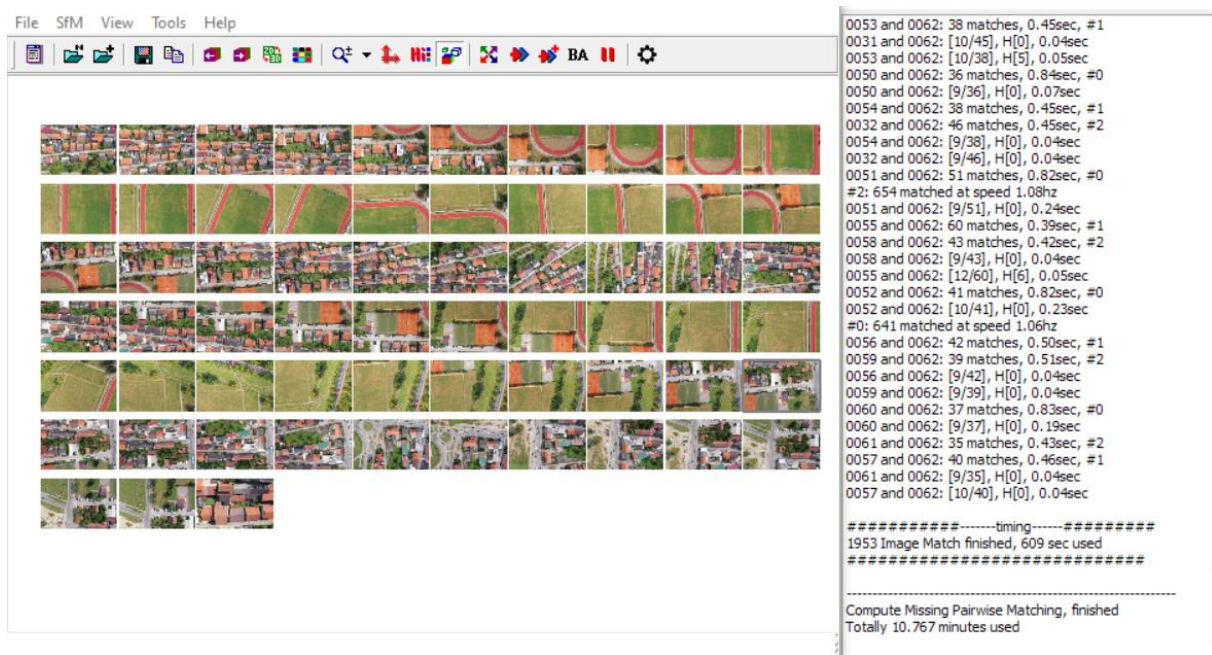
File SfM View Tools Help

BA

0053 and 0062: 38 matches, 0.45sec, #1
0031 and 0062: [10/45], H[0], 0.04sec
0053 and 0062: [10/38], H[5], 0.05sec
0050 and 0062: 36 matches, 0.84sec, #0
0050 and 0062: [9/36], H[0], 0.07sec
0054 and 0062: 38 matches, 0.45sec, #1
0032 and 0062: 46 matches, 0.45sec, #2
0054 and 0062: [9/38], H[0], 0.04sec
0032 and 0062: [9/46], H[0], 0.04sec
0051 and 0062: 51 matches, 0.82sec, #0
#2: 654 matched at speed 1.08hz
0051 and 0062: [9/51], H[0], 0.24sec
0055 and 0062: 60 matches, 0.39sec, #1
0058 and 0062: 43 matches, 0.42sec, #2
0058 and 0062: [9/43], H[0], 0.04sec
0055 and 0062: [12/60], H[6], 0.05sec
0052 and 0062: 41 matches, 0.82sec, #0
0052 and 0062: [10/41], H[0], 0.23sec
#0: 641 matched at speed 1.06hz
0056 and 0062: 42 matches, 0.50sec, #1
0059 and 0062: 39 matches, 0.51sec, #2
0056 and 0062: [9/42], H[0], 0.04sec
0059 and 0062: [9/39], H[0], 0.04sec
0060 and 0062: 37 matches, 0.83sec, #0
0060 and 0062: [9/37], H[0], 0.19sec
0061 and 0062: 35 matches, 0.43sec, #2
0057 and 0062: 40 matches, 0.46sec, #1
0061 and 0062: [9/35], H[0], 0.04sec
0057 and 0062: [10/40], H[0], 0.04sec

###########-------timing------#########
1953 Image Match finished, 609 sec used
##############################

------------------------------------------------------------
Compute Missing Pairwise Matching, finished
Totally 10.767 minutes used